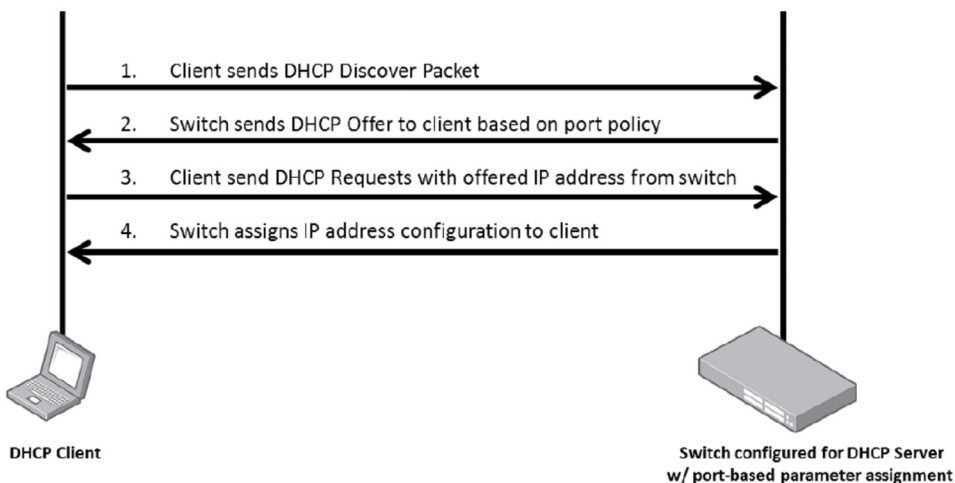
1. Client sends DHCP Discover Packet

2. Switch sends DHCP Offer to client based on port policy

3. Client send DHCP Requests with offered IP address from switch

4. Switch assigns IP address configuration to client

DHCP Client

Switch configured for DHCP Server w/ port-based parameter assignment